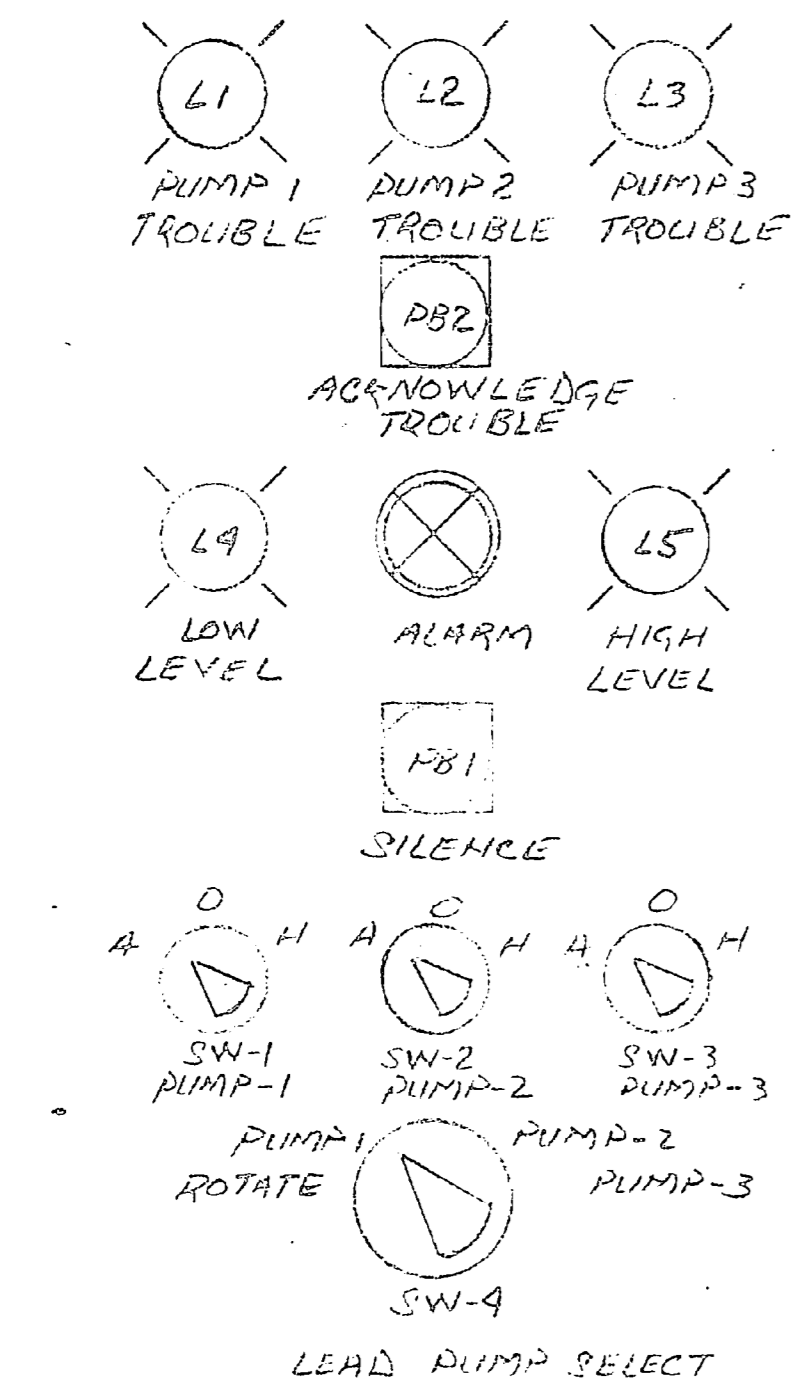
L1
PUMP 1
TROUBLE

L2
PUMP 2
TROUBLE

L3
PUMP 3
TROUBLE

PB2
ACKNOWLEDGE
TROUBLE

L4
LOW
LEVEL

ALARM

L5
HIGH
LEVEL

PB1
SILENCE

O
A H
SW-1
PUMP-1

O
A H
SW-2
PUMP-2

O
A H
SW-3
PUMP-3

PUMP 1
ROTATE
PUMP-2
PUMP-3
SW-4

LEAD PUMP SELECT